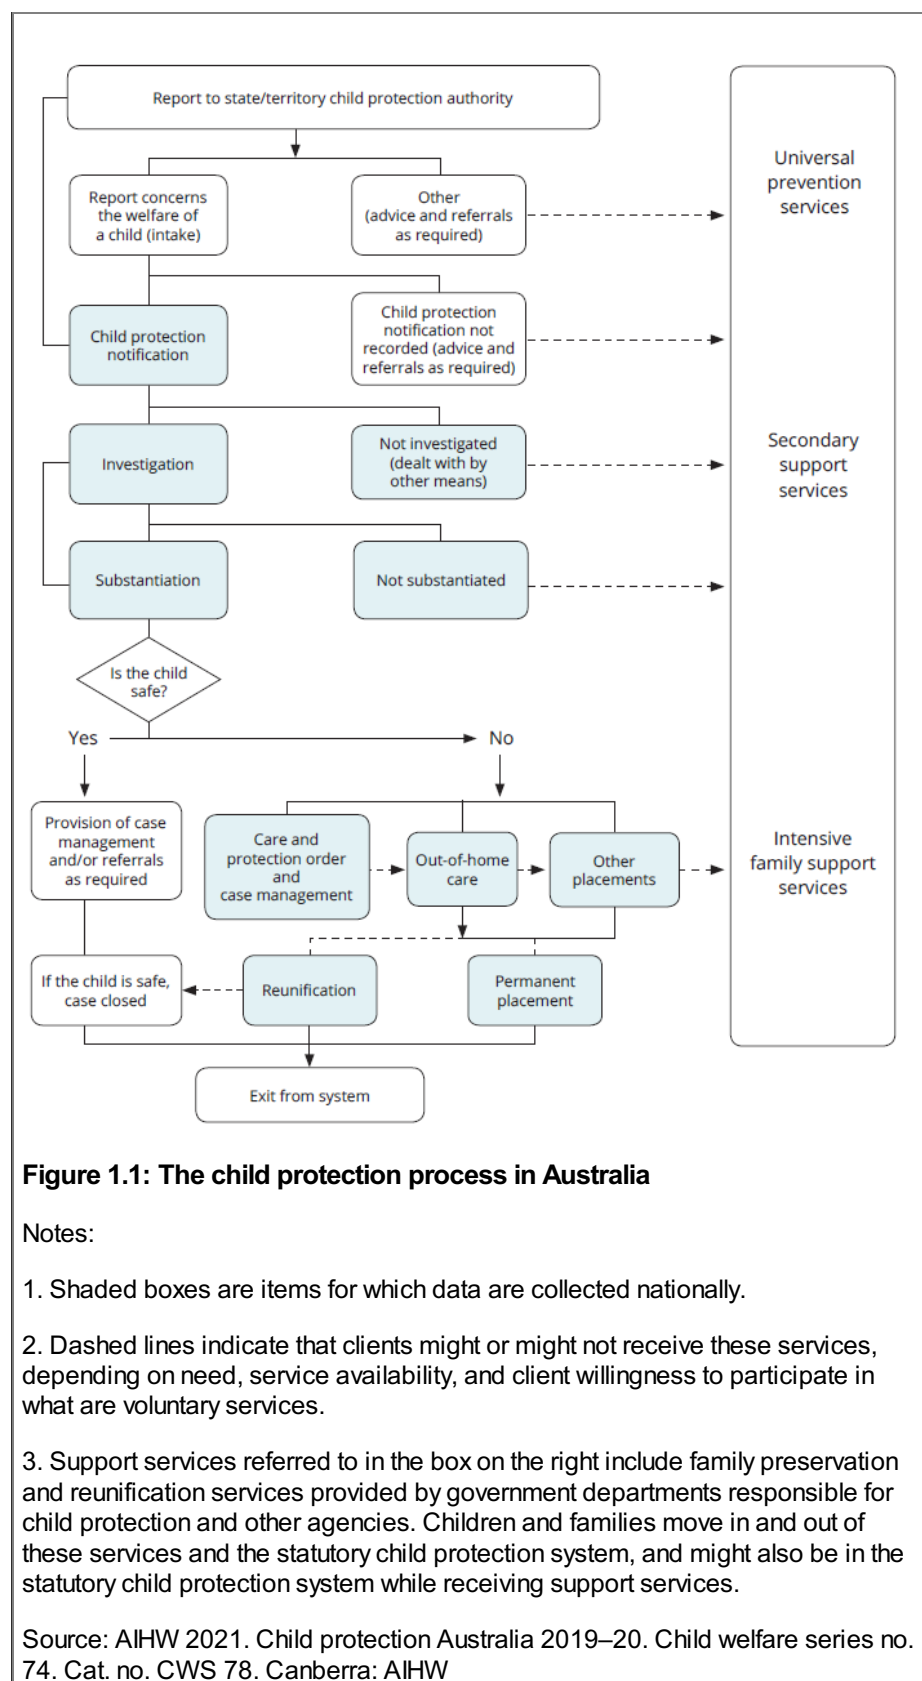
Report to state/territory child protection authority

Report concerns the welfare of a child (intake)

Other (advice and referrals as required)

Universal prevention services

Child protection notification

Child protection notification not recorded (advice and referrals as required)

Investigation

Not investigated (dealt with by other means)

Secondary support services

Substantiation

Not substantiated

Is the child safe?

Yes

No

Provision of case management and/or referrals as required

Care and protection order and case management

Out-of-home care

Other placements

Intensive family support services

If the child is safe, case closed

Reunification

Permanent placement

Exit from system

**Figure 1.1: The child protection process in Australia**

Notes:

1. Shaded boxes are items for which data are collected nationally.

2. Dashed lines indicate that clients might or might not receive these services, depending on need, service availability, and client willingness to participate in what are voluntary services.

3. Support services referred to in the box on the right include family preservation and reunification services provided by government departments responsible for child protection and other agencies. Children and families move in and out of these services and the statutory child protection system, and might also be in the statutory child protection system while receiving support services.

Source: AIHW 2021. Child protection Australia 2019–20. Child welfare series no. 74. Cat. no. CWS 78. Canberra: AIHW